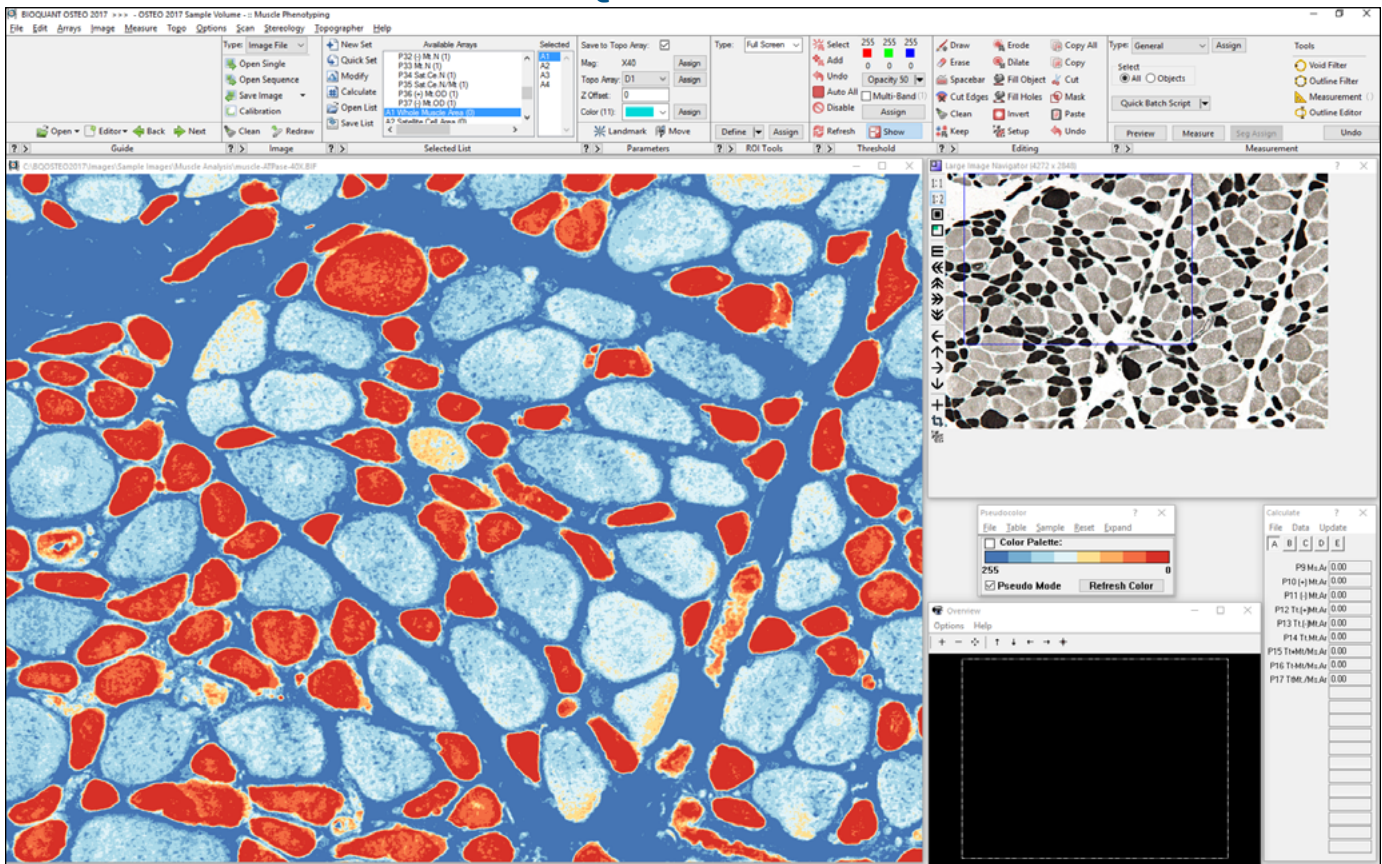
BIOQUANT OSTEO 2017 >>> - OSTEO 2017 Sample Volume - :: Muscle Phenotyping

File Edit Arrays Image Measure Topo Options Scan Stereology Topographer Help

Open ▾ Editor ▾ Back Next
? > Guide

Type: Image File
Open Single
Open Sequence
Save Image
Calibration
Clean Redraw
? > Image

New Set
Quick Set
Modify
Calculate
Open List
Save List

Available Arrays
P32 (-) Mt.N (1)
P33 Mt.N (1)
P34 Sat.Ce.N (1)
P35 Sat.Ce.N/Mt (1)
P36 (+) Mt.OD (1)
P37 (-) Mt.OD (1)
A1 Whole Muscle Area (0)
A2 Satellite Cell Area (0)

Selected
A1
A2
A3
A4
? > Selected List

Save to Topo Array:
Mag: X40 Assign
Topo Array: D1 Assign
Z Offset: 0
Color (11): Assign
Landmark Move
? > Parameters

Type: Full Screen
Define Assign
? > ROI Tools

Select
Add
Undo
Auto All
Disable
Refresh
255 255 255
0 0 0
Opacity 50
Multi-Band
Assign
Show
? > Threshold

Draw
Erase
Spacebar
Cut Edges
Clean
Keep
Erode
Dilate
Fill Object
Fill Holes
Invert
Setup
Copy All
Copy
Cut
Mask
Paste
Undo
? > Editing

Type: General Assign
Select
All Objects
Quick Batch Script
Preview Measure Seg Assign
Tools
Void Filter
Outline Filter
Measurement
Outline Editor
Undo
? > Measurement

C:\BIOQSTEO2017\Images\Sample Images\Muscle Analysis\muscle-ATPase-40X.BIP

Large Image Navigator (4272 x 2848)

Pseudocolor
File Table Sample Reset Expand
Color Palette:
255 0
Pseudo Mode Refresh Color

Overview
Options Help

Calculate
File Data Update
A B C D E
P9 Ms.Ar 0.00
P10 (+) Mt.Ar 0.00
P11 (-) Mt.Ar 0.00
P12 Tt.(+)Mt.Ar 0.00
P13 Tt.(-)Mt.Ar 0.00
P14 Tt.Mt.Ar 0.00
P15 Tt+Mt/Ms.Ar 0.00
P16 Tt-Mt/Ms.Ar 0.00
P17 TtMt./Ms.Ar 0.00